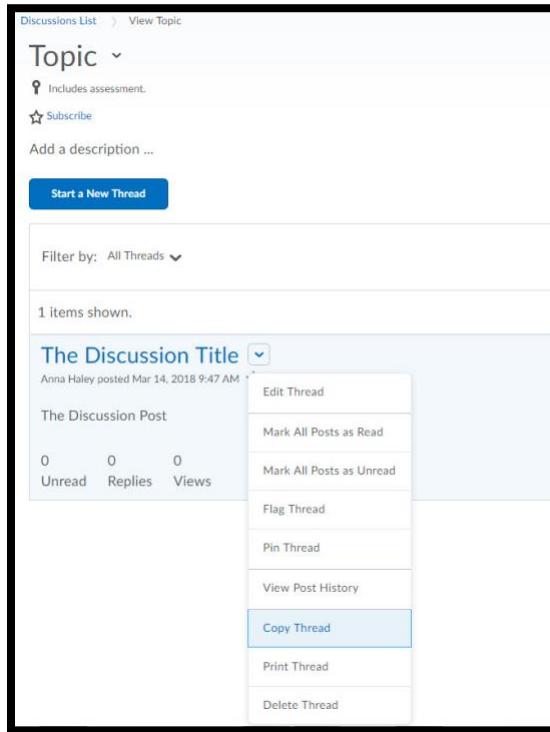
Discussions List 〉 View Topic

Topic

Includes assessment.

Subscribe

Add a description ...

Start a New Thread

Filter by: All Threads

1 items shown.

The Discussion Title

Anna Haley posted Mar 14, 2018 9:47 AM

The Discussion Post

0 Unread 0 Replies 0 Views

Edit Thread

Mark All Posts as Read

Mark All Posts as Unread

Flag Thread

Pin Thread

View Post History

Copy Thread

Print Thread

Delete Thread